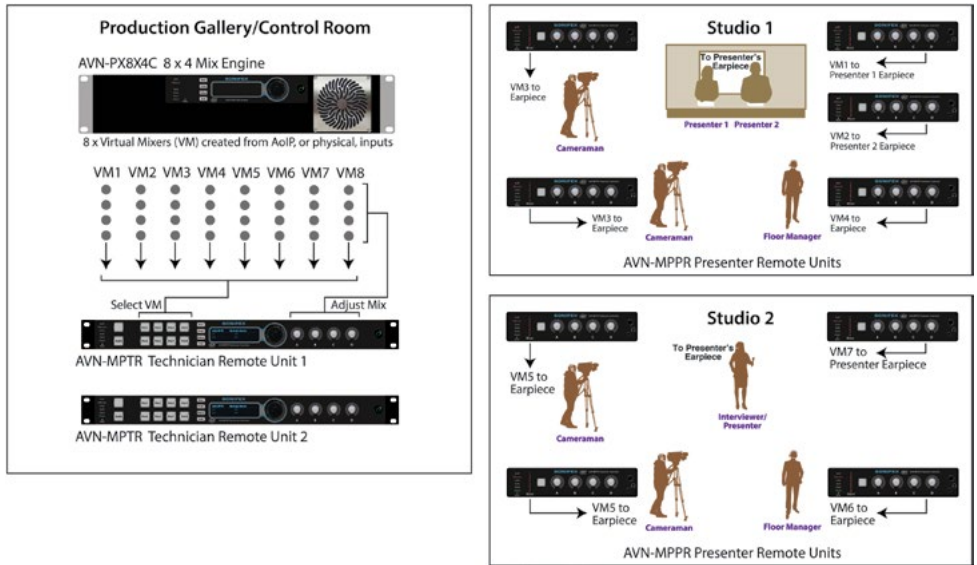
Production Gallery/Control Room

AVN-PX8X4C 8 x 4 Mix Engine

8 x Virtual Mixers (VM) created from AoIP, or physical, inputs

VM1 VM2 VM3 VM4 VM5 VM6 VM7 VM8

Select VM

Adjust Mix

AVN-MPTR Technician Remote Unit 1

AVN-MPTR Technician Remote Unit 2

Studio 1

VM3 to Earpiece

To Presenter's Earpiece

Presenter 1 Presenter 2

VM1 to Presenter 1 Earpiece

VM2 to Presenter 2 Earpiece

Cameraman

VM3 to Earpiece

Cameraman

Floor Manager

VM4 to Earpiece

AVN-MPPR Presenter Remote Units

Studio 2

VM5 to Earpiece

To Presenter's Earpiece

Interviewer/ Presenter

VM7 to Presenter Earpiece

Cameraman

VM5 to Earpiece

Cameraman

Floor Manager

VM6 to Earpiece

AVN-MPPR Presenter Remote Units